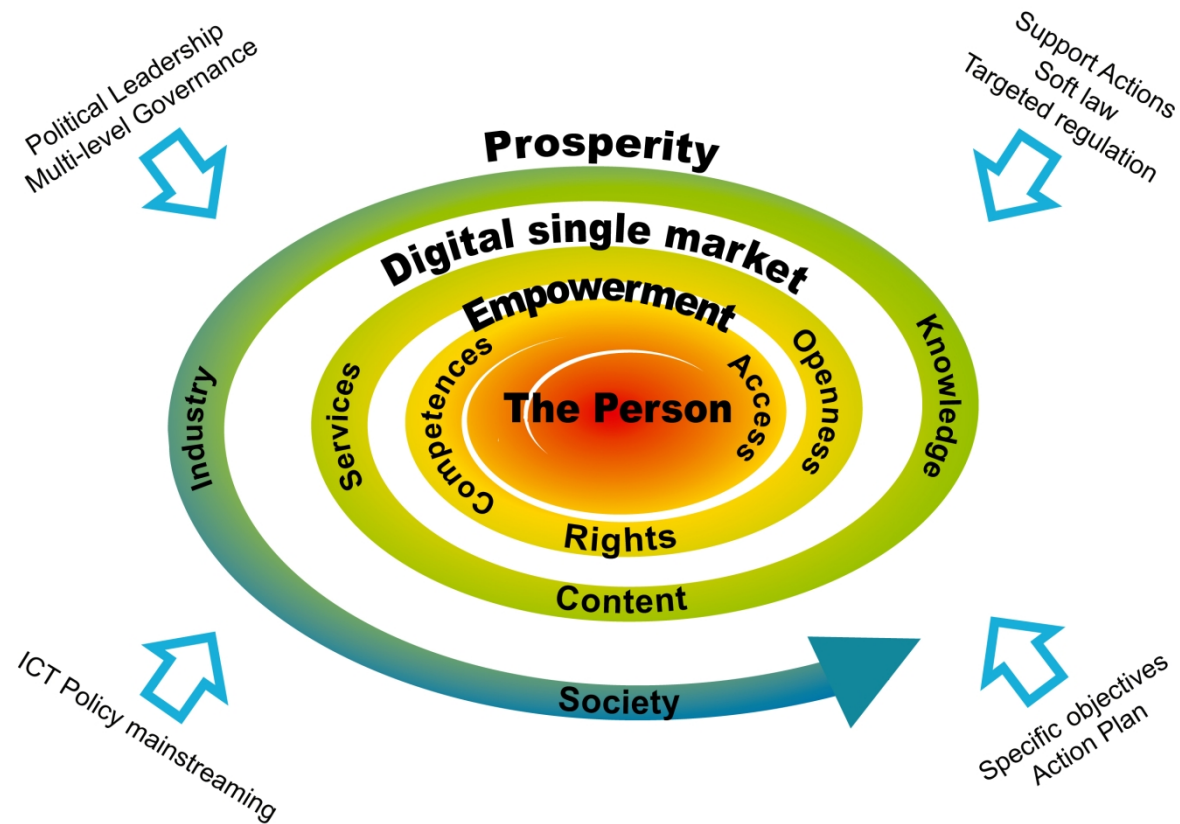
Political Leadership
Multi-level Governance

Support Actions
Soft law
Targeted regulation

Prosperity

Digital single market

Empowerment

Industry

Knowledge

Services

Openness

Competences

Access

The Person

Rights

Content

Society

ICT Policy mainstreaming

Specific objectives
Action Plan